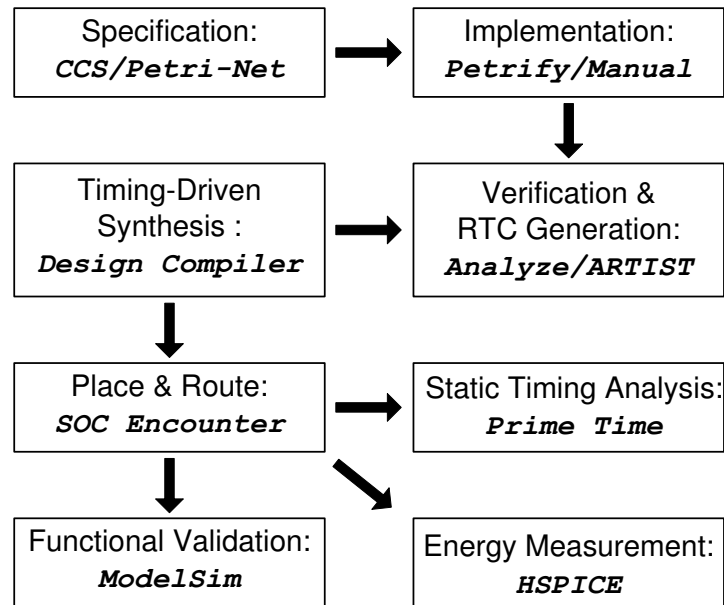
Specification:
CCS/Petri-Net

Implementation:
Petrify/Manual

Timing-Driven Synthesis :
Design Compiler

Verification & RTC Generation:
Analyze/ARTIST

Place & Route:
SOC Encounter

Static Timing Analysis:
Prime Time

Functional Validation:
ModelSim

Energy Measurement:
HSPICE